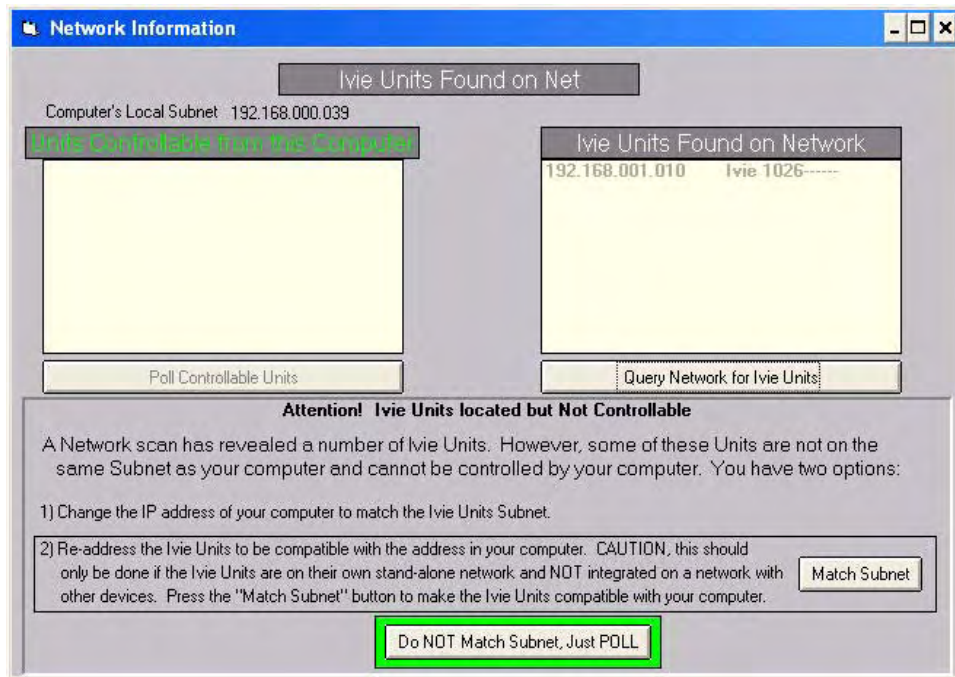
Network Information

Ivie Units Found on Net

Computer's Local Subnet 192.168.000.039

Units Controllable from this Computer

Ivie Units Found on Network

192.168.001.010 Ivie 1026------

Poll Controllable Units

Query Network for Ivie Units

Attention! Ivie Units located but Not Controllable

A Network scan has revealed a number of Ivie Units. However, some of these Units are not on the same Subnet as your computer and cannot be controlled by your computer. You have two options:

1) Change the IP address of your computer to match the Ivie Units Subnet.

2) Re-address the Ivie Units to be compatible with the address in your computer. CAUTION, this should only be done if the Ivie Units are on their own stand-alone network and NOT integrated on a network with other devices. Press the "Match Subnet" button to make the Ivie Units compatible with your computer.

Match Subnet

Do NOT Match Subnet, Just POLL